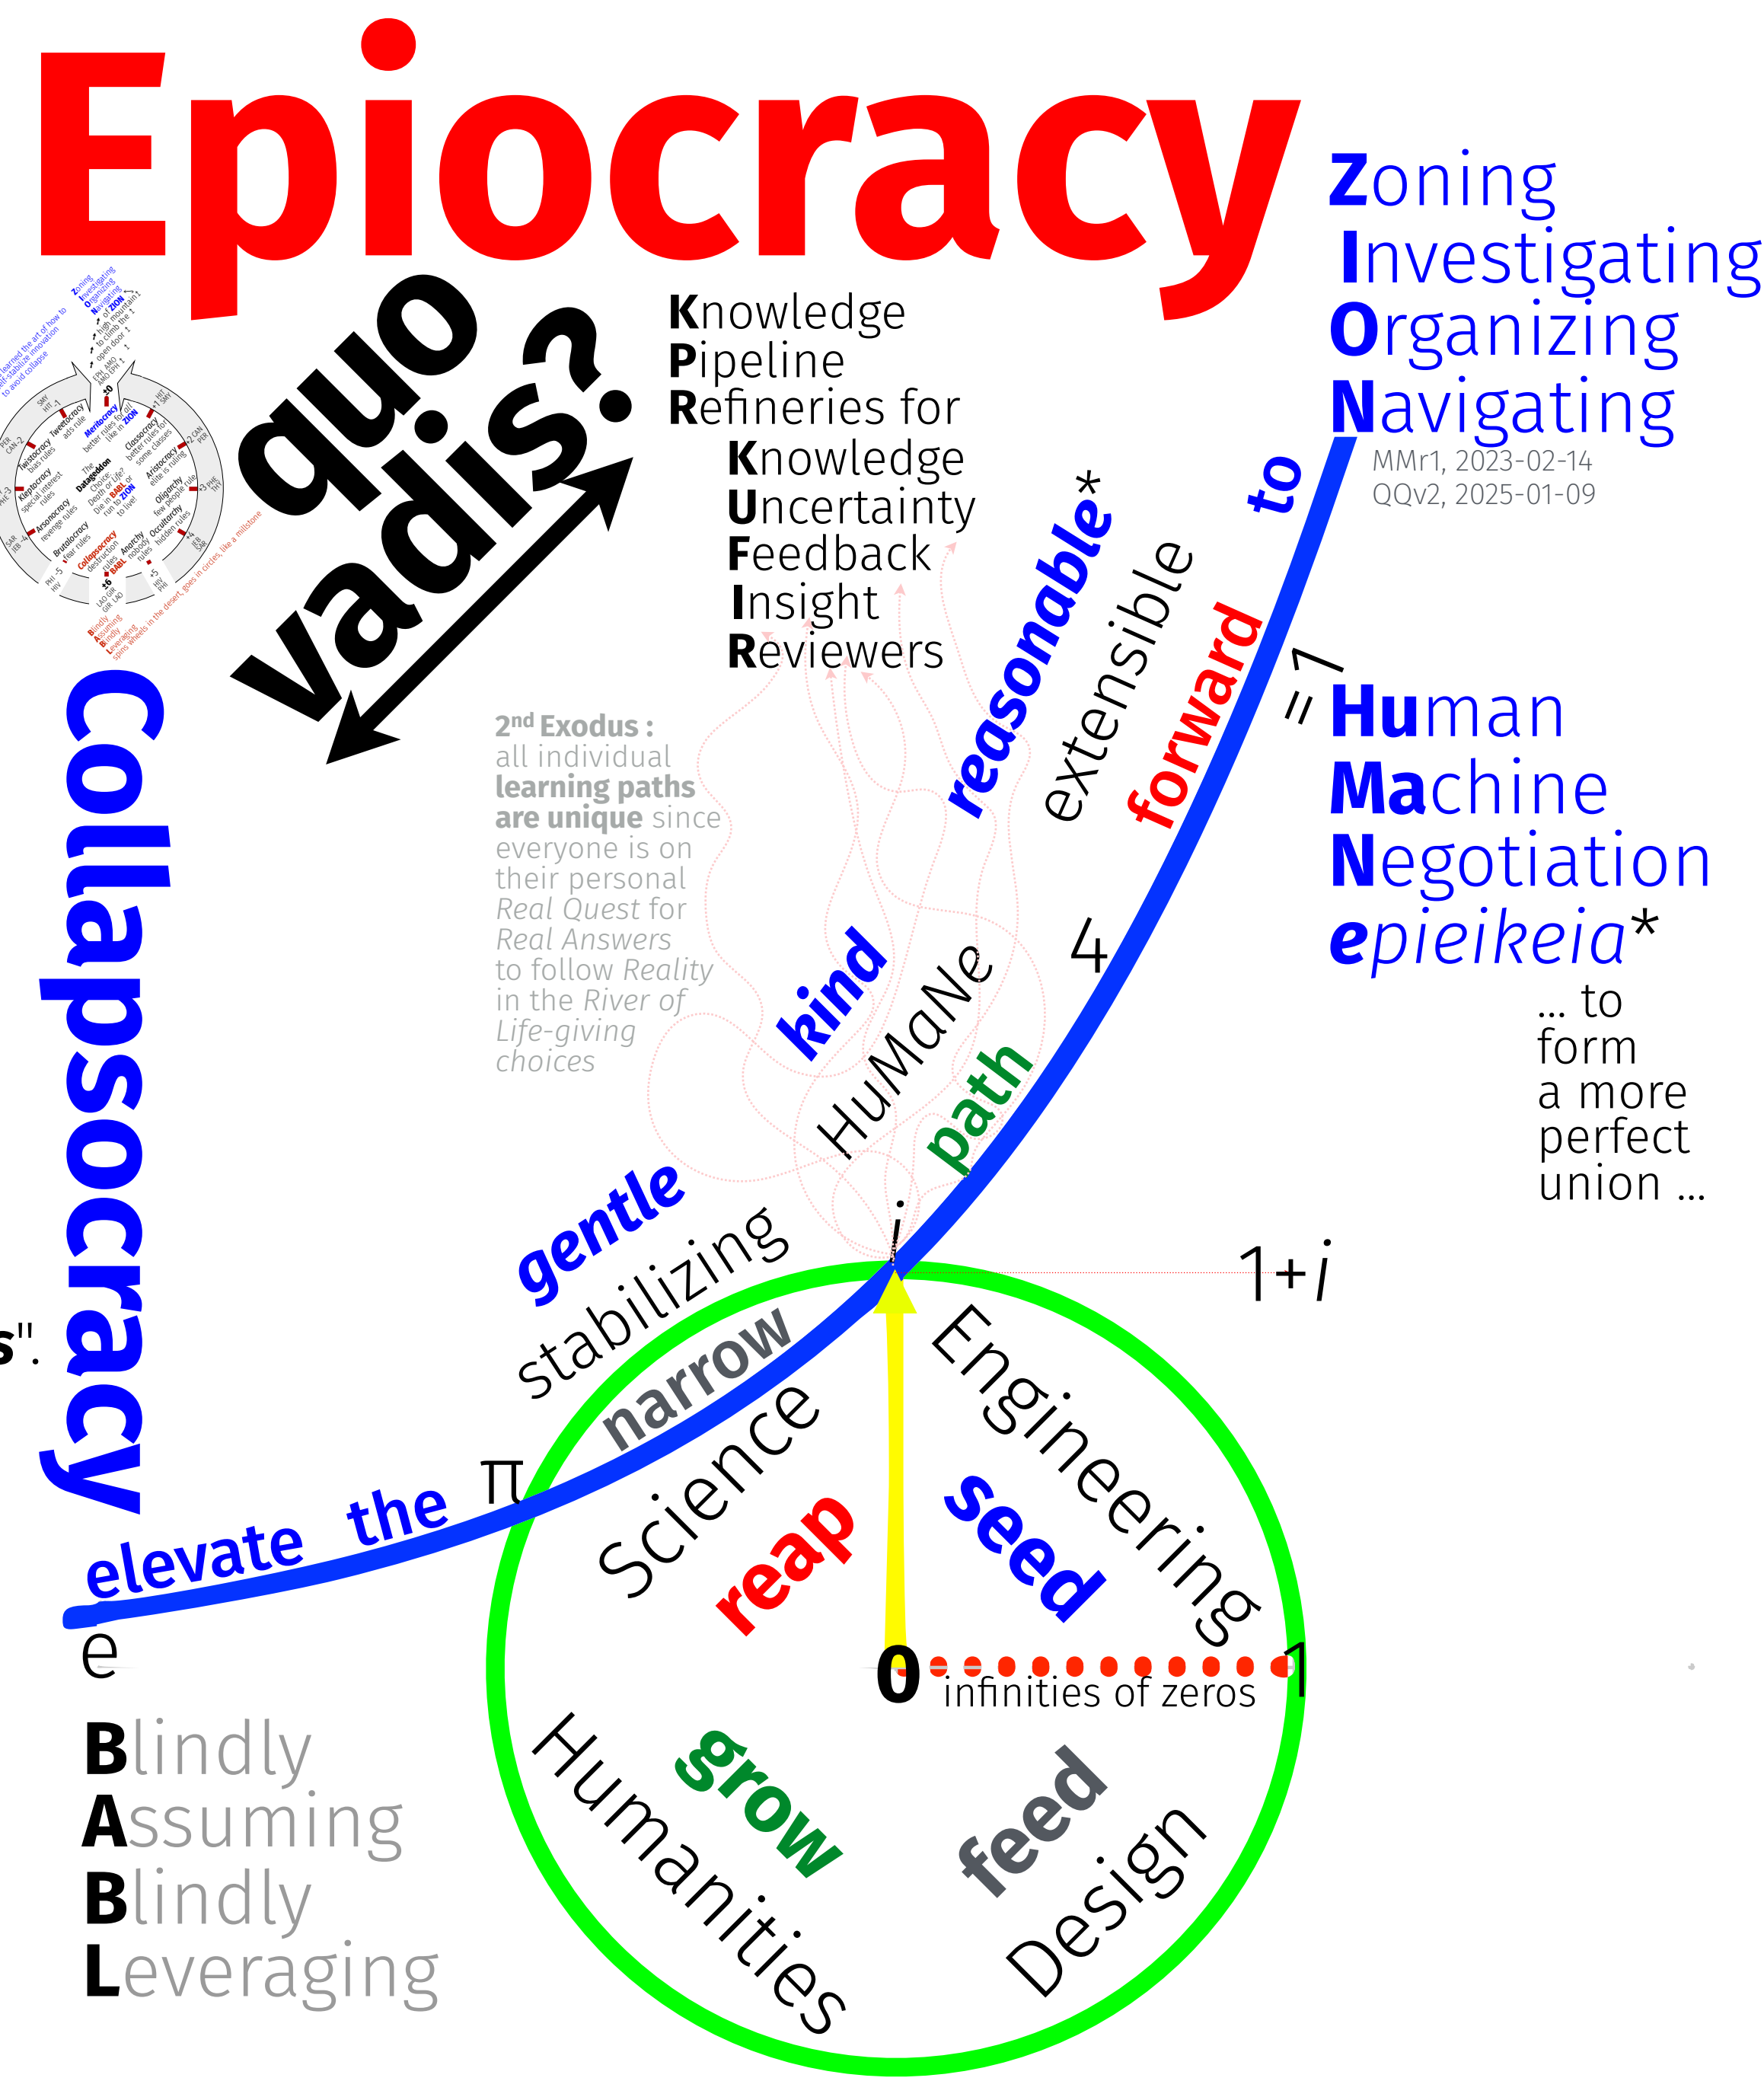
Epiocracy

quo vadis?

Knowledge
Pipeline
Refineries for
Knowledge
Uncertainty
Feedback
Insight
Reviewers

Zoning
Investigating
Organizing
Navigating
MMr1, 2023-02-14
QQv2, 2025-01-09

Collapsocracy

2nd Exodus : all individual learning paths are unique since everyone is on their personal Real Quest for Real Answers to follow Reality in the River of Life-giving choices

reasonable* extensible forward to

$=1$

Human
Machine
Negotiation
epieikeia*
... to form a more perfect union ...

kind HuMaNe path 4

gentle stabilizing narrow

$i$

$1+i$

elevate the $\pi$

Science Engineering

reap seed

e

$0$ infinities of zeros $1$

grow feed

Humanities Design

s".

Blindly
Assuming
Blindly
Leveraging

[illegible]